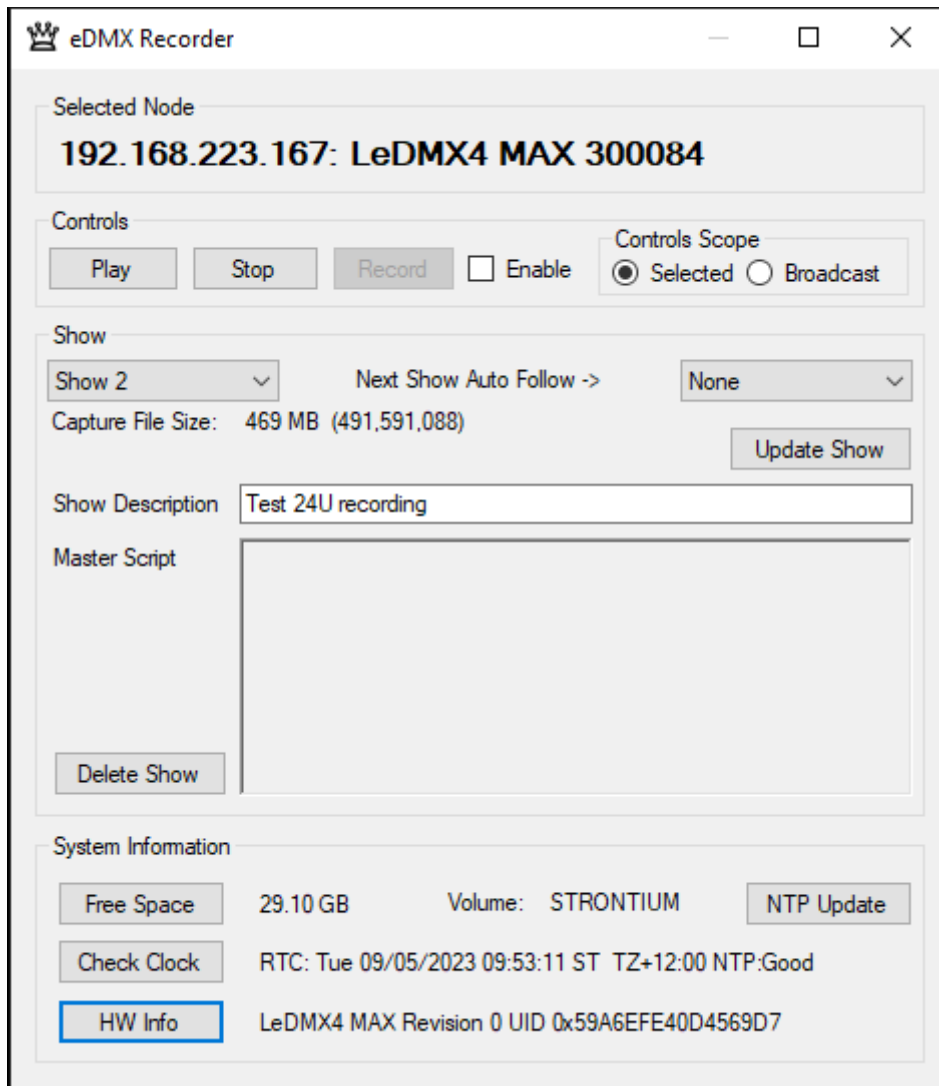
eDMX Recorder

Selected Node

192.168.223.167: LeDMX4 MAX 300084

Controls

Play Stop Record Enable

Controls Scope

Selected Broadcast

Show

Show 2

Next Show Auto Follow ->

None

Capture File Size: 469 MB (491,591,088)

Update Show

Show Description

Test 24U recording

Master Script

Delete Show

System Information

Free Space 29.10 GB Volume: STRONTIUM NTP Update

Check Clock RTC: Tue 09/05/2023 09:53:11 ST TZ+12:00 NTP:Good

HW Info LeDMX4 MAX Revision 0 UID 0x59A6EFE40D4569D7